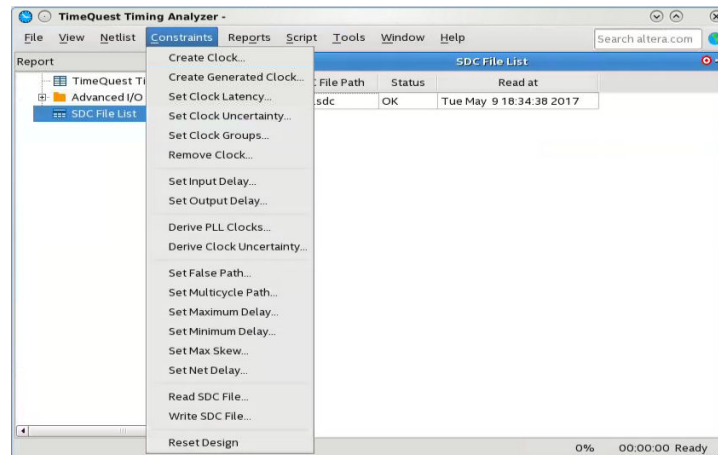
TimeQuest Timing Analyzer -

File View Netlist Constraints Reports Script Tools Window Help

Search altera.com

Report

TimeQuest Ti

Advanced I/O

SDC File List

Create Clock...
Create Generated Clock...
Set Clock Latency...
Set Clock Uncertainty...
Set Clock Groups...
Remove Clock...

Set Input Delay...
Set Output Delay...

Derive PLL Clocks...
Derive Clock Uncertainty...

Set False Path...
Set Multicycle Path...
Set Maximum Delay...
Set Minimum Delay...
Set Max Skew...
Set Net Delay...

Read SDC File...
Write SDC File...

Reset Design

SDC File List

| File Path | Status | Read at |
|---|---|---|
| .sdc | OK | Tue May 9 18:34:38 2017 |

0% 00:00:00 Ready